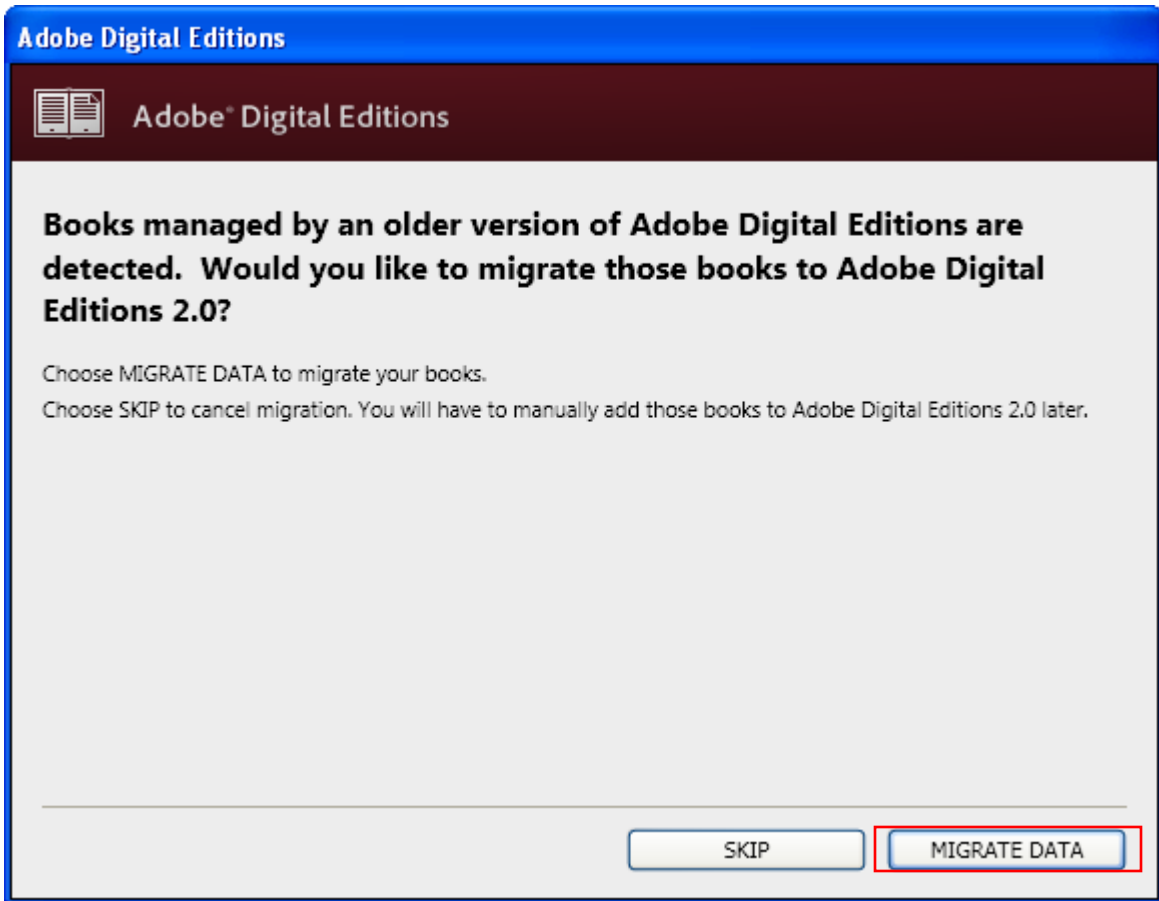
Adobe Digital Editions

Adobe® Digital Editions

Books managed by an older version of Adobe Digital Editions are detected. Would you like to migrate those books to Adobe Digital Editions 2.0?

Choose MIGRATE DATA to migrate your books.
Choose SKIP to cancel migration. You will have to manually add those books to Adobe Digital Editions 2.0 later.

SKIP

MIGRATE DATA